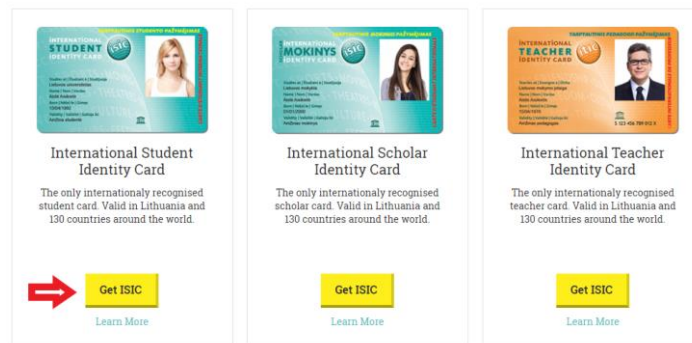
TARPTAUTINIS STUDENTO PAŽYMĖJIMAS
INTERNATIONAL
STUDENT
IDENTITY CARD
ISIC

International Student Identity Card

The only internationaly recognised student card. Valid in Lithuania and 130 countries around the world.

Get ISIC

Learn More

TARPTAUTINIS MOKINIO PAŽYMĖJIMAS
INTERNATIONAL
MOKINYS
IDENTITY CARD
ISIC

International Scholar Identity Card

The only internationaly recognised scholar card. Valid in Lithuania and 130 countries around the world.

Get ISIC

Learn More

TARPTAUTINIS PEDAGOGO PAŽYMĖJIMAS
INTERNATIONAL
TEACHER
IDENTITY CARD
ITIC

International Teacher Identity Card

The only internationaly recognised teacher card. Valid in Lithuania and 130 countries around the world.

Get ISIC

Learn More